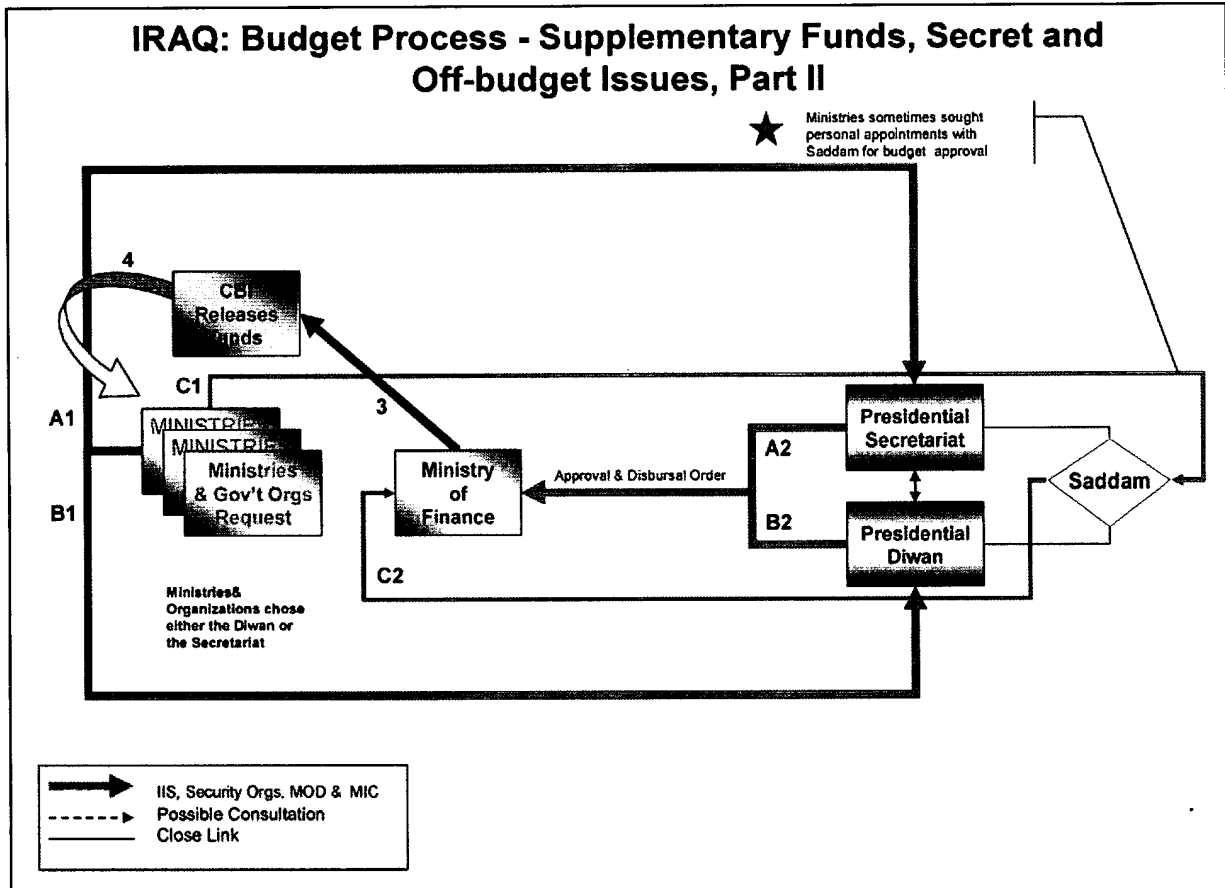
IRAQ: Budget Process - Supplementary Funds, Secret and Off-budget Issues, Part II

Ministries sometimes sought personal appointments with Saddam for budget approval

4

CBI Releases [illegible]unds

C1

A1

MINISTRIES

MINISTRIES

Ministries & Gov't Orgs Request

B1

3

Ministry of Finance

Approval & Disbursal Order

A2

Presidential Secretariat

B2

Presidential Diwan

Saddam

C2

Ministries& Organizations chose either the Diwan or the Secretariat

IIS, Security Orgs, MOD & MIC
Possible Consultation
Close Link